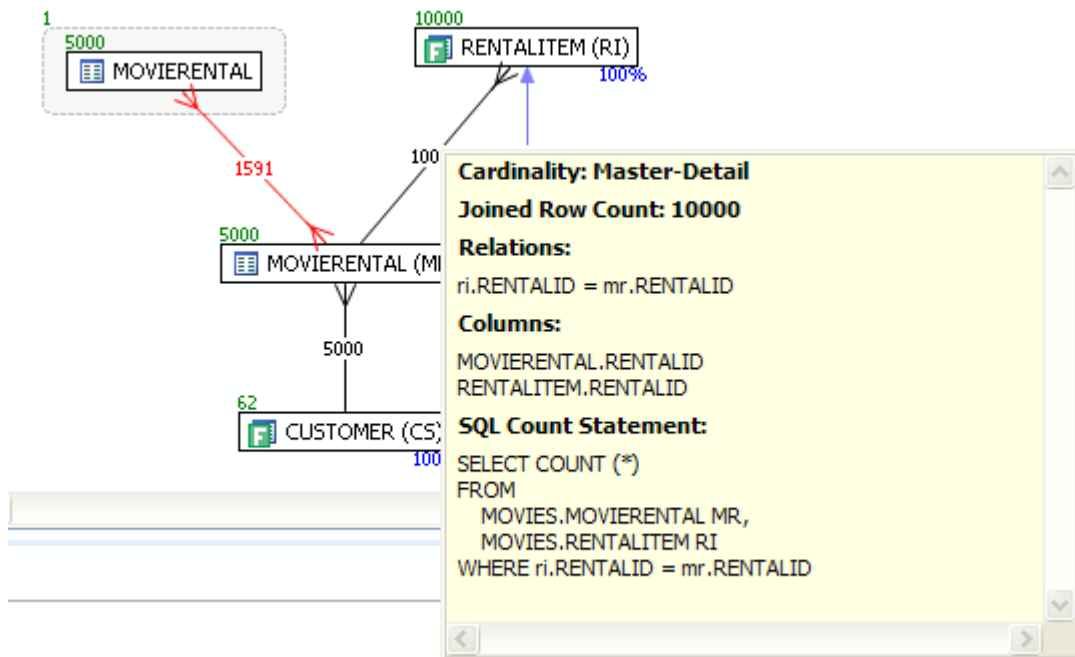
1

5000

MOVIERENTAL

10000

RENTALITEM (RI)

100%

1591

100

5000

MOVIERENTAL (M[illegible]

5000

62

CUSTOMER (CS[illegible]

100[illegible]

Cardinality: Master-Detail

Joined Row Count: 10000

Relations:

ri.RENTALID = mr.RENTALID

Columns:

MOVIERENTAL.RENTALID
RENTALITEM.RENTALID

SQL Count Statement:

SELECT COUNT (*)
FROM
MOVIES.MOVIERENTAL MR,
MOVIES.RENTALITEM RI
WHERE ri.RENTALID = mr.RENTALID